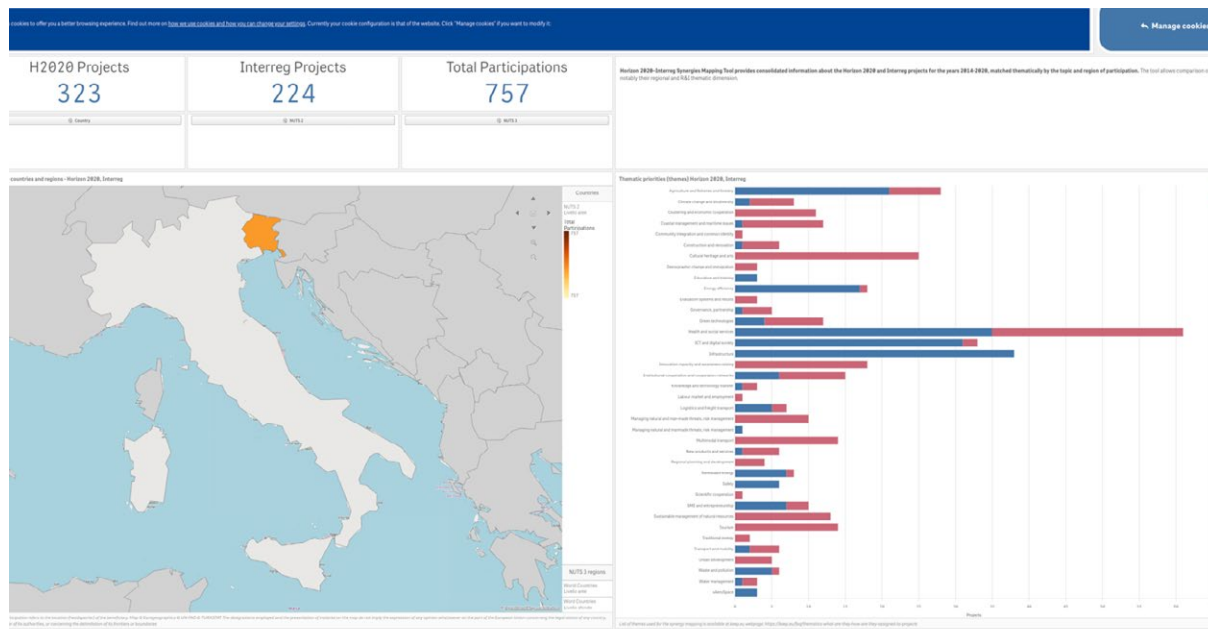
cookies to offer you a better browsing experience. Find out more on how we use cookies and how you can change your settings. Currently your cookie configuration is that of the website. Click "Manage cookies" if you want to modify it.

Manage cookie

H2020 Projects
323
Country

Interreg Projects
224
NUTS 2

Total Participations
757
NUTS 3

Horizon 2020-Interreg Synergies Mapping Tool provides consolidated information about the Horizon 2020 and Interreg projects for the years 2014-2020, matched thematically by the topic and region of participation. The tool allows comparison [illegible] notably their regional and R&I thematic dimension.

countries and regions - Horizon 2020, Interreg

Countries
NUTS 2
Total Participations
757

NUTS 3 regions
World Countries
World Countries

Thematic priorities (themes) Horizon 2020, Interreg

Agriculture and fisheries and forestry
Climate change and environment
Clustering and economic cooperation
Coastal management and maritime issues
Community integration and common identity
Construction and renovation
Cultural heritage and arts
Demographic change and immigration
Education and training
Energy efficiency
Ecosystem services and issues
Governance, partnership
Green technologies
Health and social services
ICT and digital society
Infrastructure
Innovation capacity and awareness-raising
Institutional cooperation and cooperation networks
Knowledge and technology transfer
Labour market and employment
Logistics and freight transport
Managing natural and man-made threats, risk management
Managing natural and man-made threats, risk management
Multimodal transport
New products and services
Regional planning and development
Renewable energy
Safety
Scientific cooperation
SME and entrepreneurship
Sustainable management of natural resources
Tourism
Traditional energy
Transport and mobility
Urban development
Waste and pollution
Water management
unassigned

Projects

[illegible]